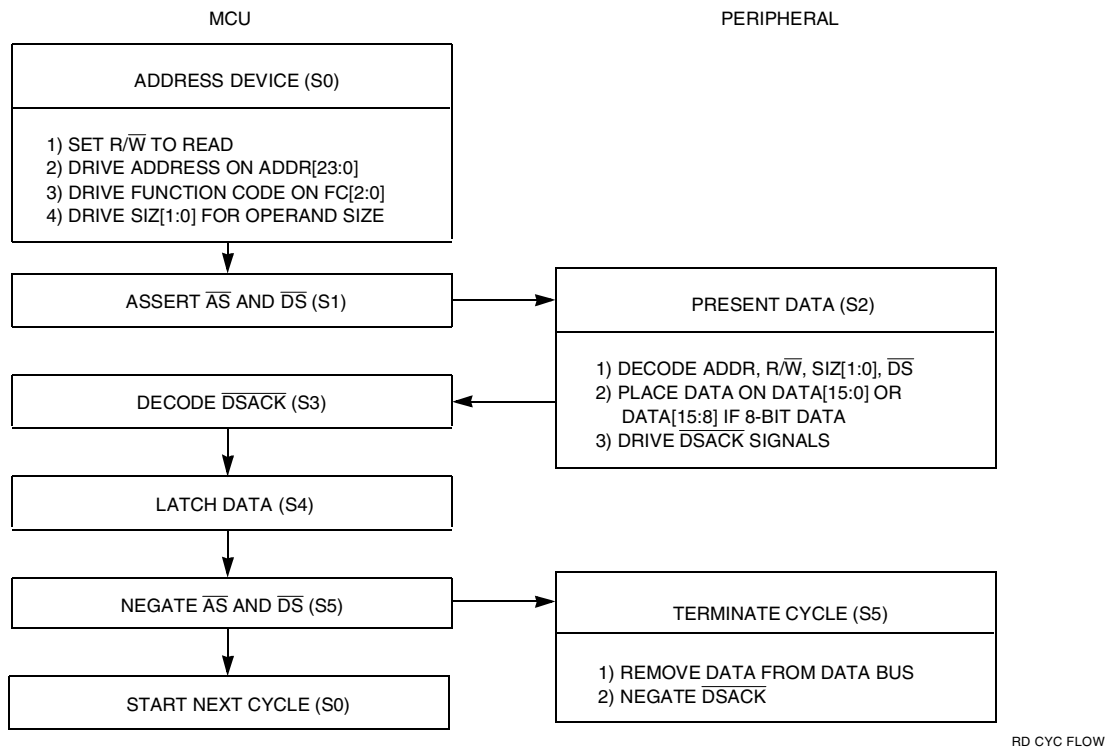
MCU

PERIPHERAL

ADDRESS DEVICE (S0)

1) SET R/$\overline{W}$ TO READ
2) DRIVE ADDRESS ON ADDR[23:0]
3) DRIVE FUNCTION CODE ON FC[2:0]
4) DRIVE SIZ[1:0] FOR OPERAND SIZE

ASSERT $\overline{AS}$ AND $\overline{DS}$ (S1)

PRESENT DATA (S2)

1) DECODE ADDR, R/$\overline{W}$, SIZ[1:0], $\overline{DS}$
2) PLACE DATA ON DATA[15:0] OR DATA[15:8] IF 8-BIT DATA
3) DRIVE $\overline{DSACK}$ SIGNALS

DECODE $\overline{DSACK}$ (S3)

LATCH DATA (S4)

NEGATE $\overline{AS}$ AND $\overline{DS}$ (S5)

TERMINATE CYCLE (S5)

1) REMOVE DATA FROM DATA BUS
2) NEGATE $\overline{DSACK}$

START NEXT CYCLE (S0)

RD CYC FLOW